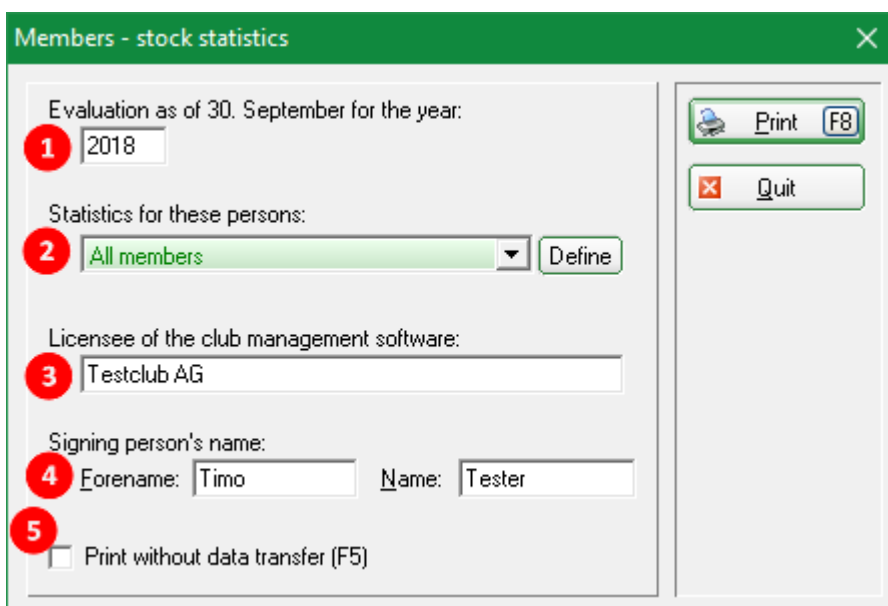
Members - stock statistics

Evaluation as of 30. September for the year:
1 2018

Statistics for these persons:
2 All members Define

Licensee of the club management software:
3 Testclub AG

Signing person's name:
4 Forename: Timo Name: Tester
5
Print without data transfer (F5)

Print F8
Quit